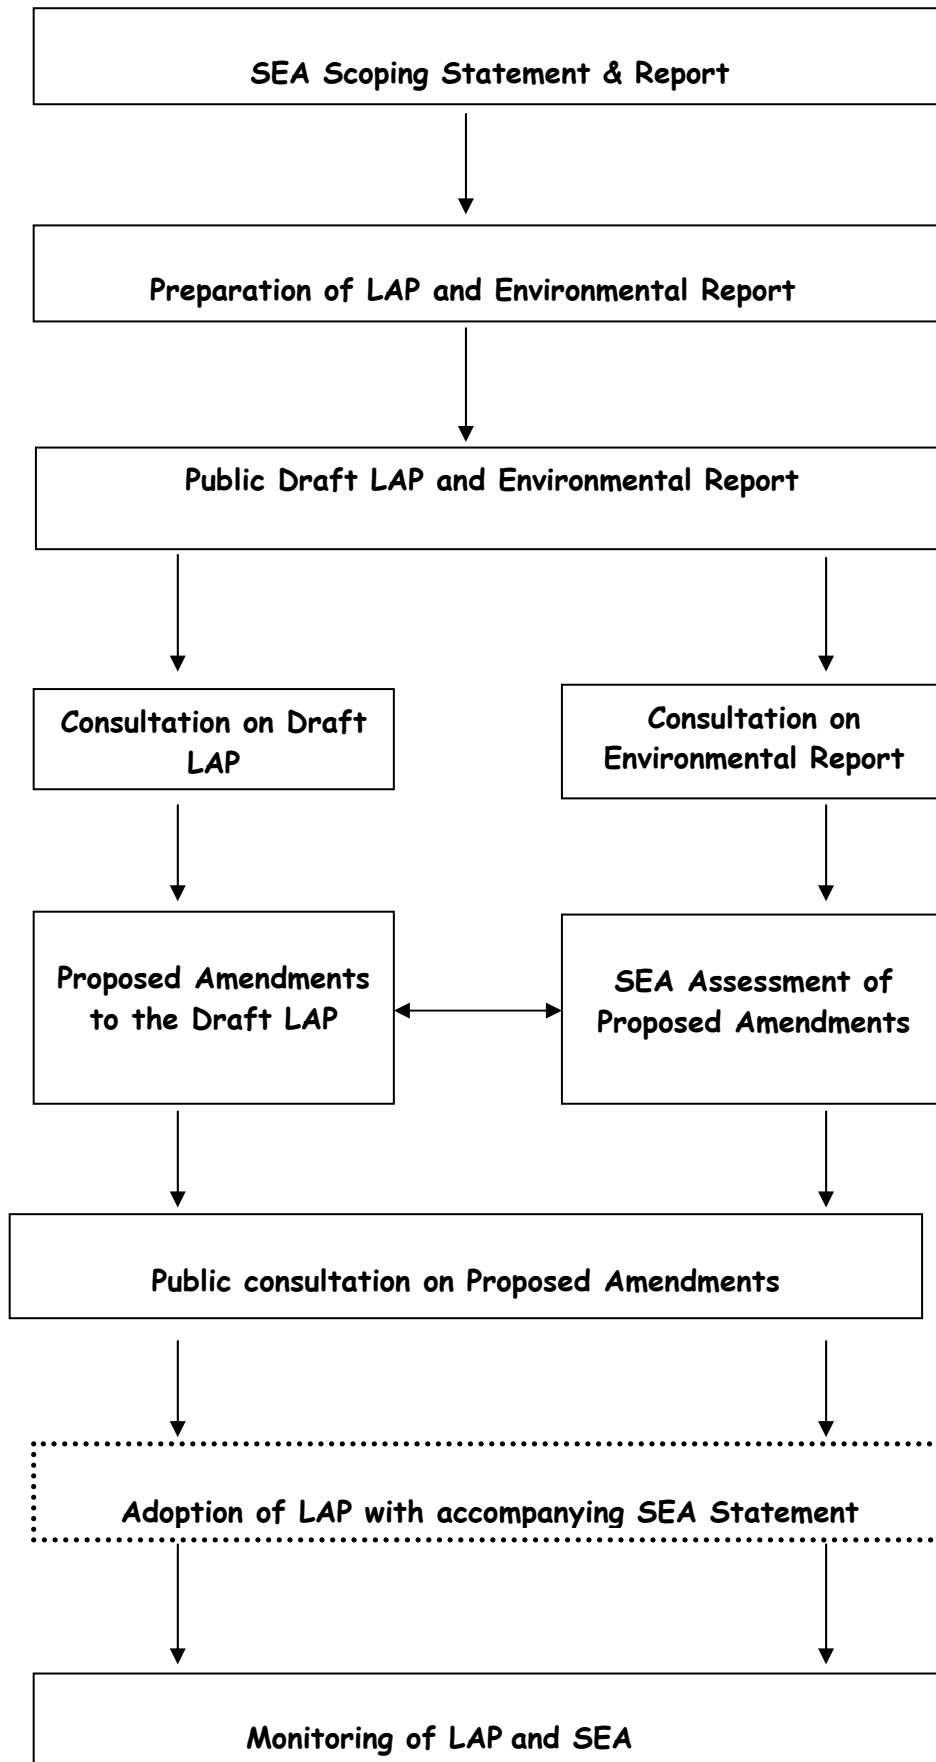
SEA Scoping Statement & Report

Preparation of LAP and Environmental Report

Public Draft LAP and Environmental Report

Consultation on Draft LAP

Consultation on Environmental Report

Proposed Amendments to the Draft LAP

SEA Assessment of Proposed Amendments

Public consultation on Proposed Amendments

Adoption of LAP with accompanying SEA Statement

Monitoring of LAP and SEA